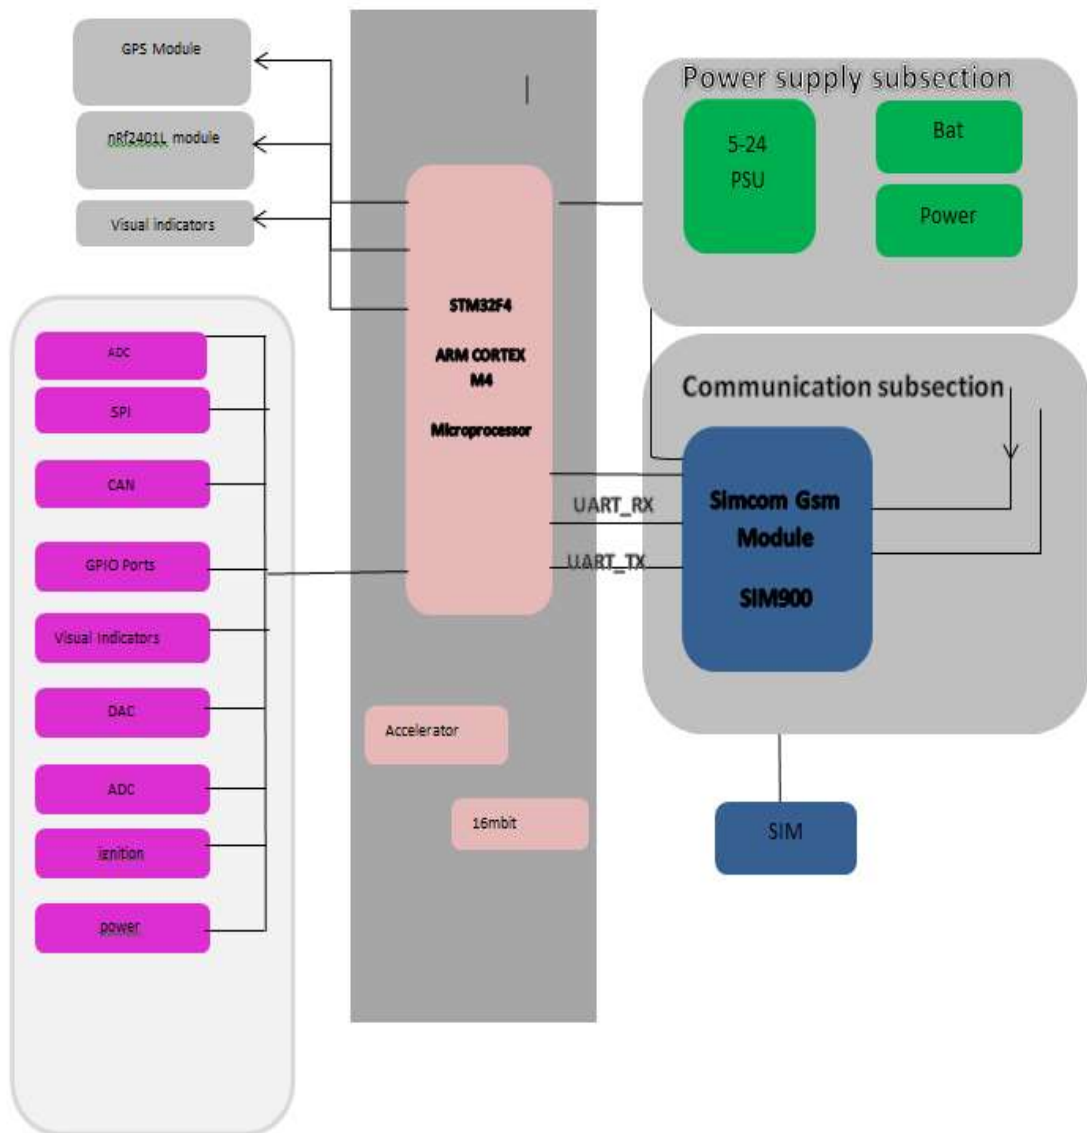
GPS Module

nRf2401L module

Visual indicators

Power supply subsection

5-24
PSU

Bat

Power

STM32F4

ARM CORTEX
M4

Microprocessor

Communication subsection

ADC

SPI

CAN

GPIO Ports

Visual indicators

DAC

ADC

ignition

power

UART_RX

UART_TX

Simcom Gsm
Module

SIM900

Accelerator

16mbit

SIM